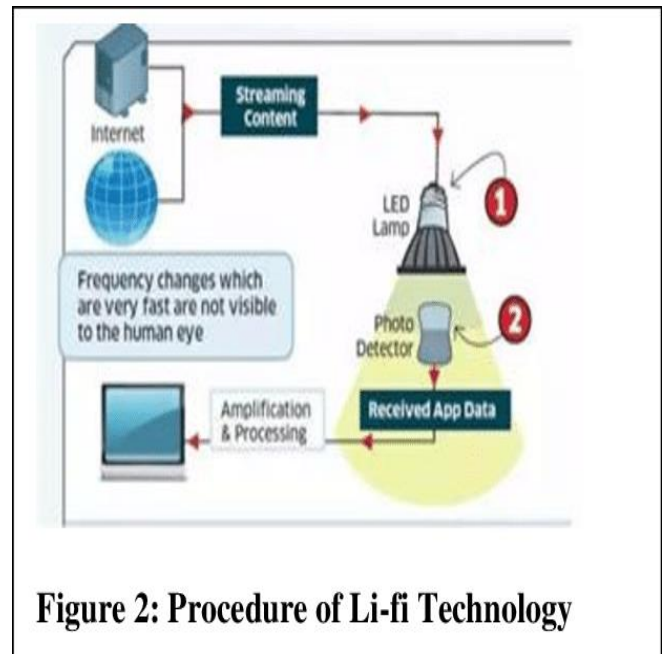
Internet

Streaming Content

LED Lamp

1

Frequency changes which are very fast are not visible to the human eye

Photo Detector

2

Amplification & Processing

Received App Data

Figure 2: Procedure of Li-fi Technology